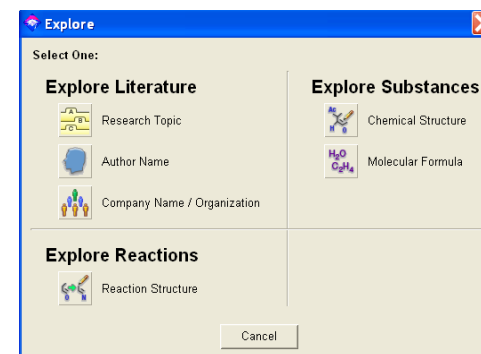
Explore

Select One:

Explore Literature

Research Topic

Author Name

Company Name / Organization

Explore Substances

Chemical Structure

$H_2O$ $C_2H_4$ Molecular Formula

Explore Reactions

Reaction Structure

Cancel